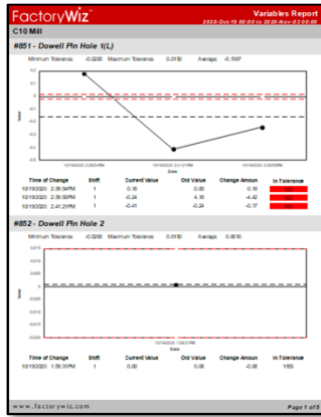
FactoryWiz™ Variables Report
2020-Oct-16 00:00 to 2020-Nov-03 00:00

C10 Mill

#851 - Dowell Pin Hole 1(L)

Minimum Tolerance -0.0200 Maximum Tolerance 0.0100 Average -0.1667

| Time of Change | Shift | Current Value | Old Value | Change Amount | In Tolerance |
|---|---|---|---|---|---|
| 10/19/2020 2:56:54PM | 1 | 0.16 | 0.00 | 0.16 | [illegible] |
| 10/19/2020 2:59:50PM | 1 | -0.24 | 4.18 | -4.42 | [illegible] |
| 10/19/2020 2:41:21PM | 1 | -0.41 | -0.24 | -0.17 | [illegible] |

#852 - Dowell Pin Hole 2

Minimum Tolerance -0.0200 Maximum Tolerance 0.0100 Average 0.0010

| Time of Change | Shift | Current Value | Old Value | Change Amount | In Tolerance |
|---|---|---|---|---|---|
| 10/19/2020 1:59:31PM | 1 | 0.00 | 0.00 | 0.00 | YES |

www.factorywiz.com Page 1 of 5